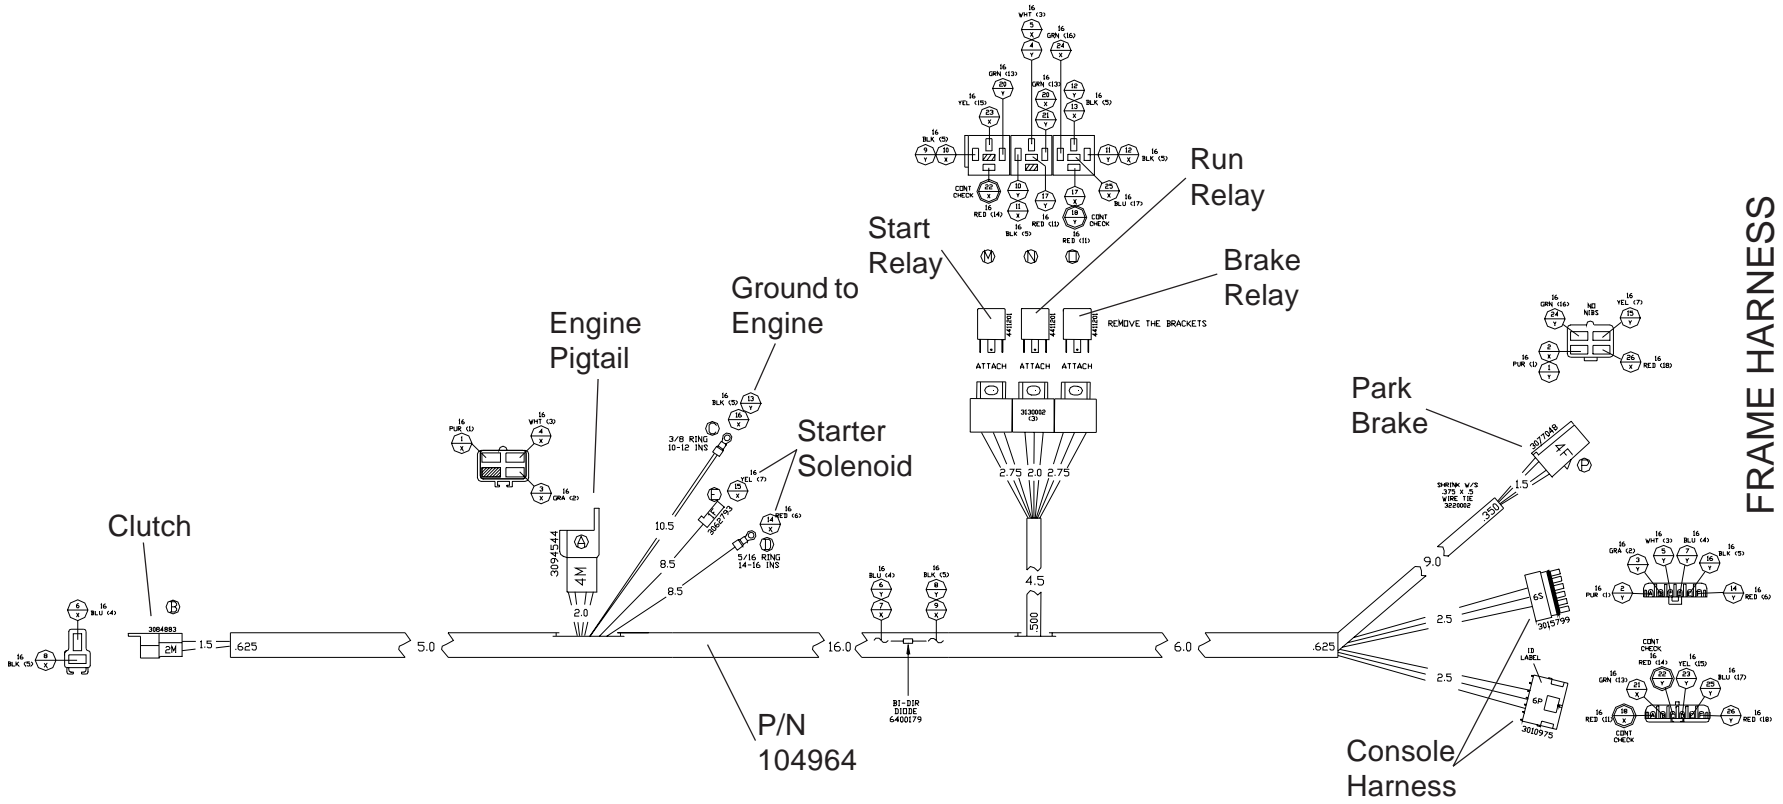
FRAME HARNESS

16 WHT (3) 5 X 4 Y
16 GRN (16) 24 X
16 GRN (13) 20 Y
16 GRN (13) 20 X 21 Y
12 Y 13 X 16 BLK (5)
16 YEL (15) 23 X
16 BLK (5) 9 Y 10 X
11 Y 12 X 16 BLK (5)
CONT CHECK 22 X 16 RED (14)
10 Y 11 X 16 BLK (5)
17 Y 16 RED (11)
17 X 18 Y CONT CHECK 16 RED (11)
25 X 16 BLU (17)
M N O

Start Relay
Run Relay
Brake Relay
REMOVE THE BRACKETS
4411201 4411201 4411201
ATTACH ATTACH ATTACH
3130002 (3)
2.75 2.0 2.75
4.5
500

Ground to Engine
16 BLK (5) 13 Y 16 X
C
3/8 RING 10-12 INS

Engine Pigtail
16 PUR (1) 1 X
16 WHT (3) 4 X
3 X 16 GRA (2)
3094544
A
4M
2.0

Starter Solenoid
16 YEL (7) 15 X
E
3062793
16 RED (6) 14 X
D
5/16 RING 14-16 INS
10.5
8.5
8.5

Clutch
B
3084883
2M
1.5
.625
5.0
6 X 16 BLU (4)
16 BLK (5) 8 X

P/N 104964

16.0
16 BLU (4) 6 Y 7 X
16 BLK (5) 8 Y 9 X
BI-DIR DIODE 6400179

6.0
.625

16 GRN (16) 24 Y
NO NIBS
16 YEL (7) 15 Y
16 PUR (1) 2 X 1 Y
26 X 16 RED (18)

Park Brake
3077048
4F
P
SHRINK W/S .375 X .5 WIRE TIE 3220002
350
1.5
9.0

16 GRA (2) 3 Y
16 WHT (3) 5 Y
16 BLU (4) 7 Y
16 BLK (5) 16 Y
16 PUR (1) 2 Y
14 Y 16 RED (6)
6S
3015799
2.5

ID LABEL
6P
3010975
2.5
CONT CHECK
16 RED (14) 22 Y
16 YEL (15) 23 Y
16 GRN (13) 21 X
25 Y 16 BLU (17)
16 RED (11) 18 X CONT CHECK
26 Y 16 RED (18)

Console Harness